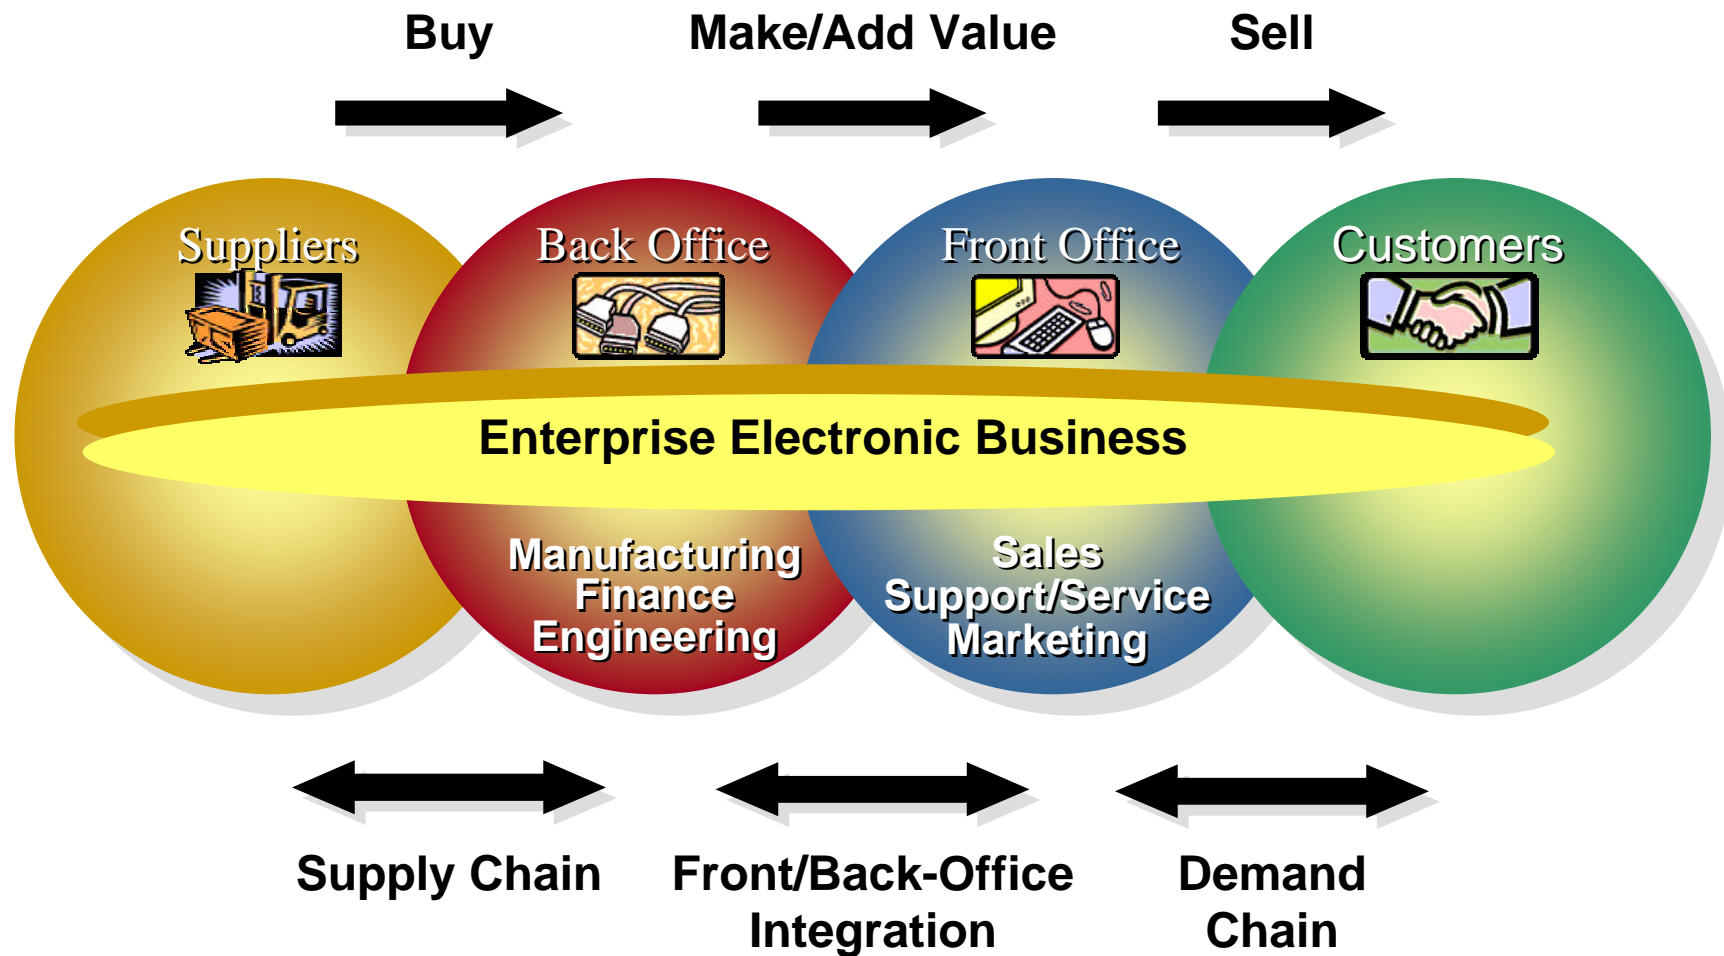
Buy

Make/Add Value

Sell

Suppliers

Back Office

Front Office

Customers

Enterprise Electronic Business

Manufacturing
Finance
Engineering

Sales
Support/Service
Marketing

Supply Chain

Front/Back-Office Integration

Demand Chain